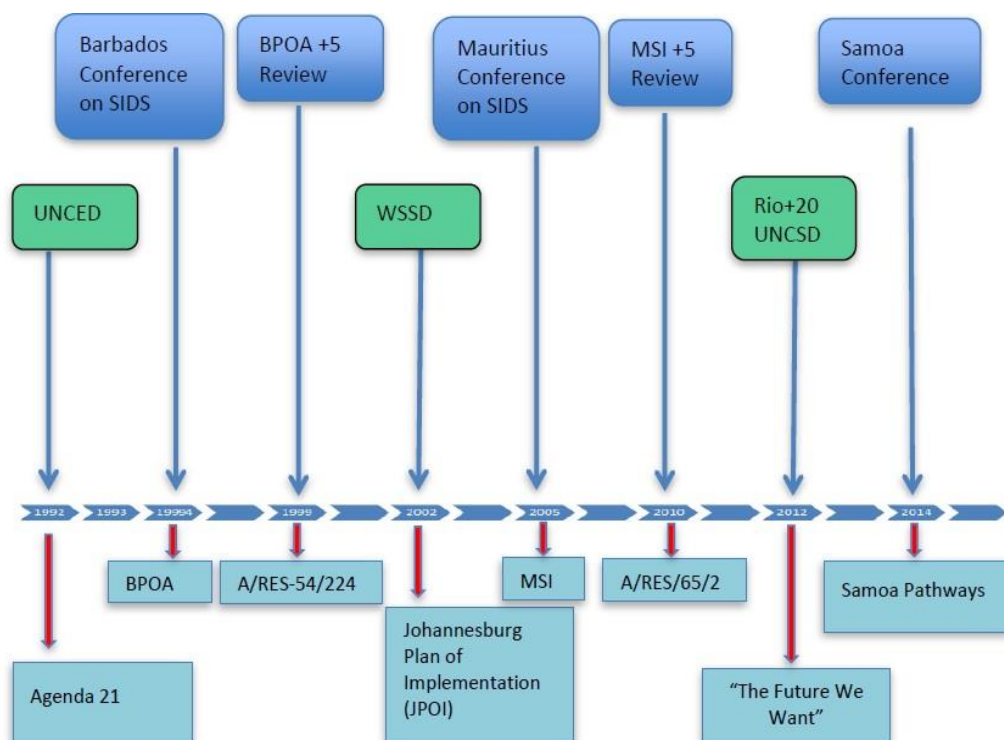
Barbados Conference on SIDS

BPOA +5 Review

Mauritius Conference on SIDS

MSI +5 Review

Samoa Conference

UNCED

WSSD

Rio+20 UNCSD

1992

1993

19994

1999

2002

2005

2010

2012

2014

BPOA

A/RES-54/224

MSI

A/RES/65/2

Samoa Pathways

Johannesburg Plan of Implementation (JPOI)

Agenda 21

"The Future We Want"